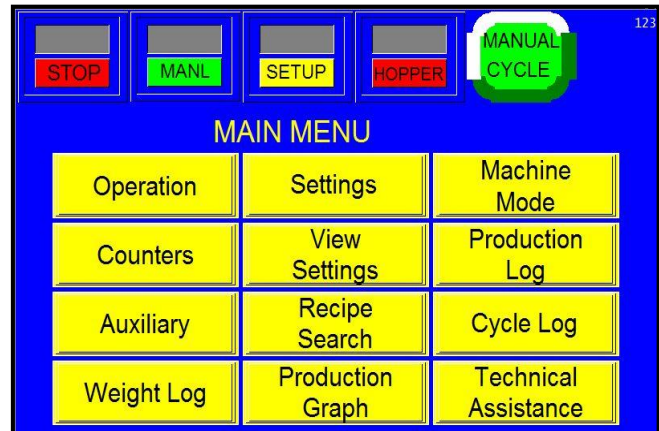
STOP
MANL
SETUP
HOPPER
MANUAL CYCLE
123

MAIN MENU

| Operation | Settings | Machine Mode |
|---|---|---|
| Counters | View Settings | Production Log |
| Auxiliary | Recipe Search | Cycle Log |
| Weight Log | Production Graph | Technical Assistance |